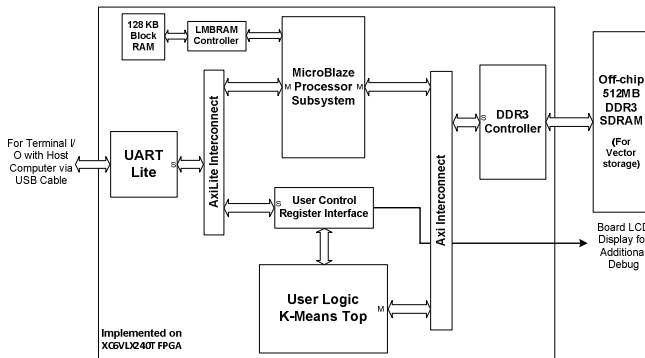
128 KB Block RAM

LMBRAM Controller

MicroBlaze Processor Subsystem

M

M

AxiLite Interconnect

For Terminal I/O with Host Computer via USB Cable

UART Lite

S

S

User Control Register Interface

Axi Interconnect

S

DDR3 Controller

Off-chip 512MB DDR3 SDRAM

(For Vector storage)

Board LCD Display for Additional Debug

User Logic K-Means Top

M

Implemented on XC6VLX240T FPGA